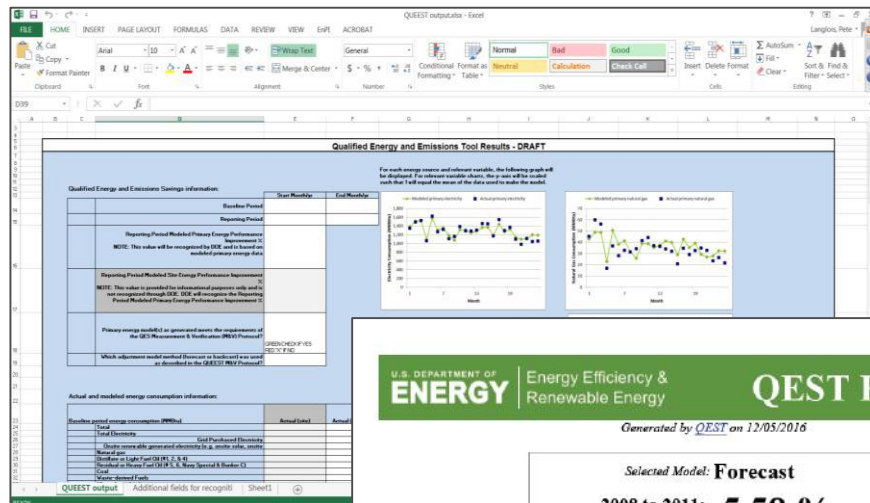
QUEEST output.xlsx - Excel

FILE HOME INSERT PAGE LAYOUT FORMULAS DATA REVIEW VIEW EnPI ACROBAT

Langlois, Pete

Cut
Copy
Format Painter
Paste
Clipboard

Arial 10
B I U
Font

Wrap Text
Merge & Center
Alignment

General
$ % ,
Number

Conditional Formatting
Format as Table
Normal
Bad
Good
Neutral
Calculation
Check Cell
Styles

Insert Delete Format
Cells

AutoSum
Fill
Clear
Sort & Filter
Find & Select
Editing

D39

Qualified Energy and Emissions Tool Results - DRAFT

Qualified Energy and Emissions Savings information:

| | Start Month/yr | End Month/yr |
|---|---|---|
| Baseline Period | | |
| Reporting Period | | |
| Reporting Period Modeled Primary Energy Performance Improvement % NOTE: This value will be recognized by DOE and is based on modeled primary energy data | | |
| Reporting Period Modeled Site Energy Performance Improvement % NOTE: This value is provided for informational purposes only and is not recognized through DOE. DOE will recognize the Reporting Period Modeled Primary Energy Performance Improvement % | | |
| Primary energy model(s) as generated meets the requirements of the QES Measurement & Verification (M&V) Protocol? | GREEN CHECK IF YES RED "X" IF NO | |
| Which adjustment model method (forecast or backcast) was used as described in the QUEEST M&V Protocol? | | |

For each energy source and relevant variable, the following graph will be displayed. For relevant variable charts, the y-axis will be scaled such that Y will equal the mean of the data used to make the model.

Modeled primary electricity
Actual primary electricity
Electricity Consumption (MMBtu)
Month

Modeled primary natural gas
Actual primary natural gas
Natural Gas Consumption (MMBtu)
Month

Actual and modeled energy consumption information:

Baseline period energy consumption (MMBtu)
Actual (site)
Actual
Total
Total Electricity
Grid Purchased Electricity
Onsite renewable generated electricity (e.g. onsite solar, onsite
Natural gas
Distillate or Light Fuel Oil (#1, 2, & 4)
Residual or Heavy Fuel Oil (# 5, 6, Navy Special & Bunker C)
Coal
Waste-derived Fuels

QEST output | Additional fields for recogniti | Sheet1

READY

U.S. DEPARTMENT OF
ENERGY
Energy Efficiency & Renewable Energy
QEST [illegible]

Generated by QEST on 12/05/2016

Selected Model: Forecast

2008 to 2011: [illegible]